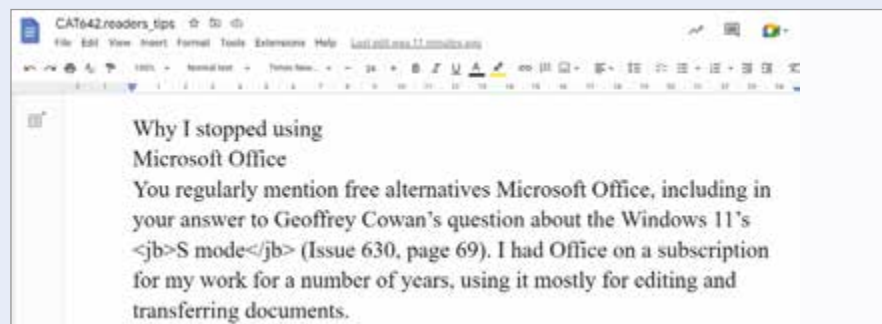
CAT642.readers_tips
File Edit View Insert Format Tools Extensions Help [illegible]

Why I stopped using
Microsoft Office
You regularly mention free alternatives Microsoft Office, including in your answer to Geoffrey Cowan's question about the Windows 11's <jb>S mode</jb> (Issue 630, page 69). I had Office on a subscription for my work for a number of years, using it mostly for editing and transferring documents.